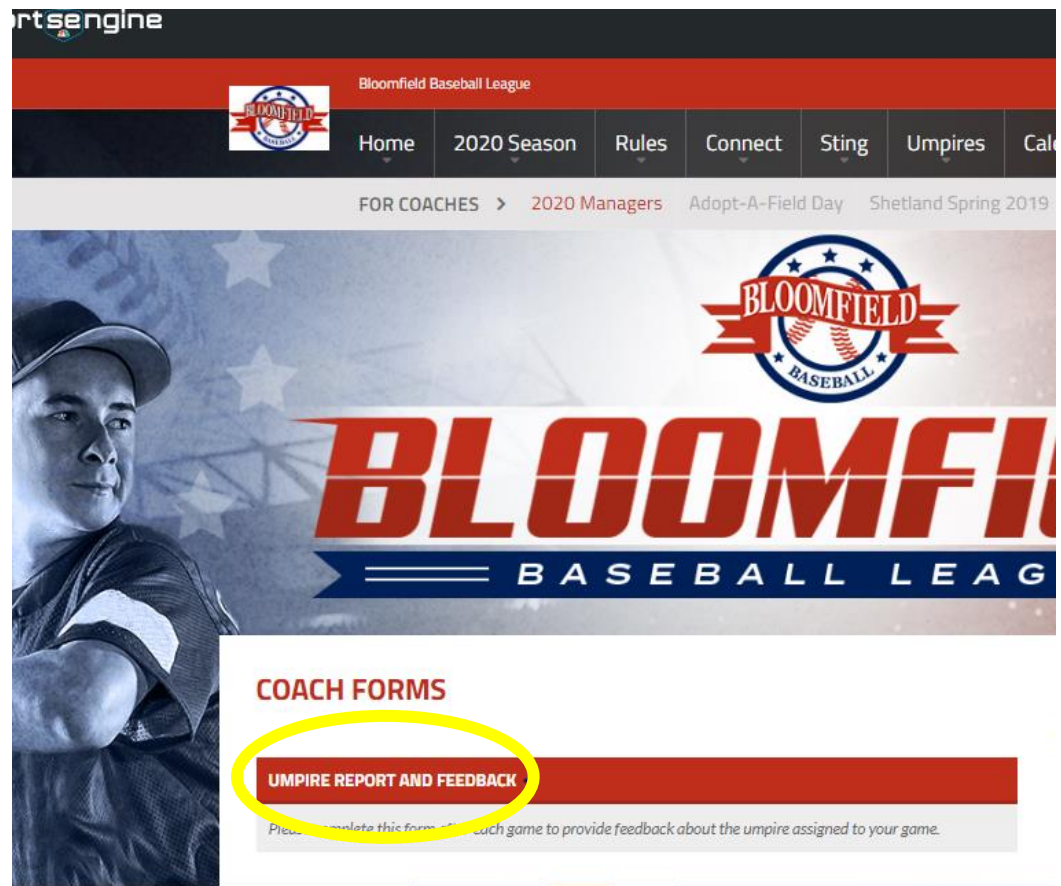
rtsengine

Bloomfield Baseball League

BLOOMFIELD BASEBALL

Home 2020 Season Rules Connect Sting Umpires Cale

FOR COACHES > 2020 Managers Adopt-A-Field Day Shetland Spring 2019

BLOOMFIELD BASEBALL

BLOOMFI

BASEBALL LEAG

COACH FORMS

UMPIRE REPORT AND FEEDBACK

Plea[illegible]mplete this form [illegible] each game to provide feedback about the umpire assigned to your game.